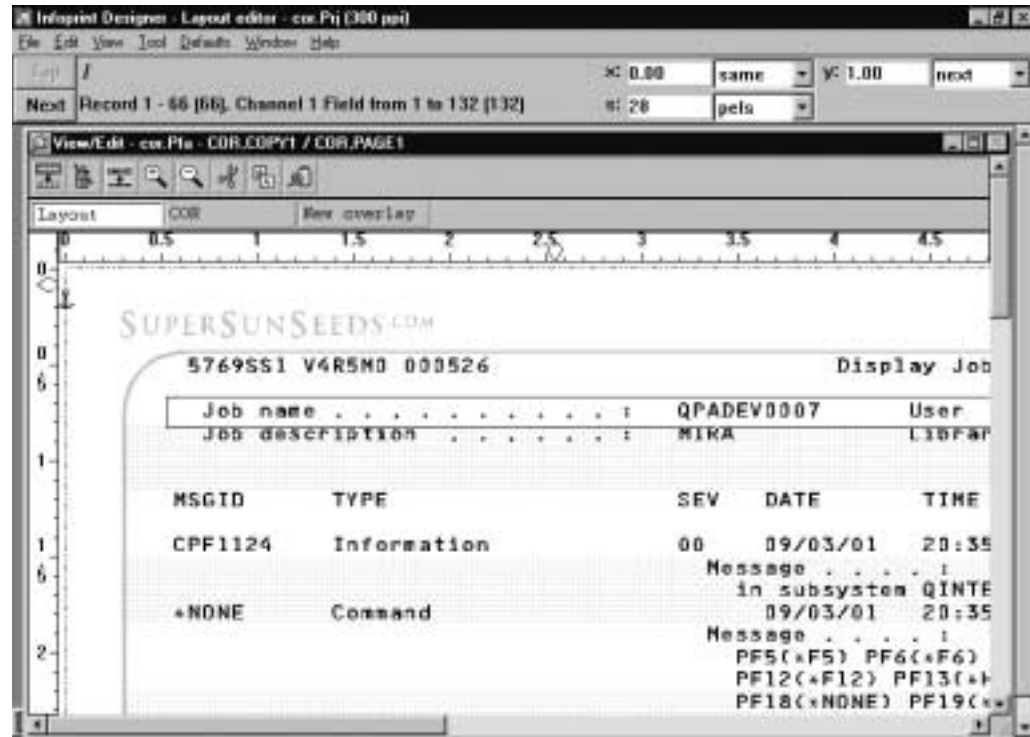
Infoprint Designer - Layout editor - cor.Prj (300 ppi)
File Edit View Tool Defaults Window Help
Exit I
x: 0.00 same y: 1.00 next
Next Record 1 - 66 [66], Channel 1 Field from 1 to 132 [132]
w: 28 pels
View/Edit - cor.Pfo - COR.COPY1 / COR.PAGE1
Layout COR New overlay
0 0.5 1 1.5 2 2.5 3 3.5 4 4.5
0
0
.5
1
1
.5
2
SUPERSUNSEEDS.COM
5769SS1 V4R5M0 000526 Display Job
Job name . . . . . . . . . . : QPADEV0007 User
Job description . . . . . . : MIRA Librar
MSGID TYPE SEV DATE TIME
CPF1124 Information 00 09/03/01 20:35
Message . . . . :
in subsystem QINTE
*NONE Command 09/03/01 20:35
Message . . . . :
PF5(*F5) PF6(*F6)
PF12(*F12) PF13(*F
PF18(*NONE) PF19(*